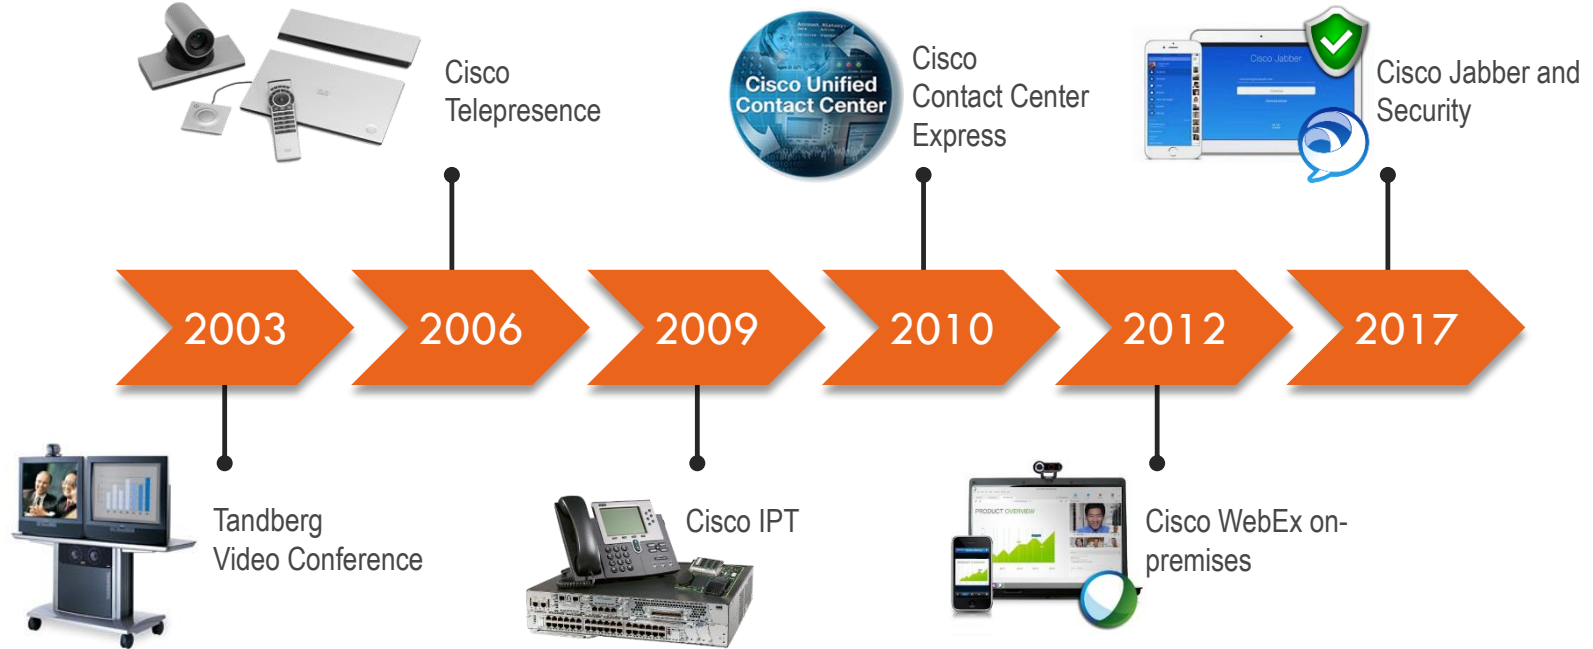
Cisco Telepresence

Cisco Unified Contact Center

Cisco Contact Center Express

Cisco Jabber

Cisco Jabber and Security

2003

2006

2009

2010

2012

2017

Tandberg Video Conference

Cisco IPT

PRODUCT OVERVIEW

Cisco WebEx on-premises